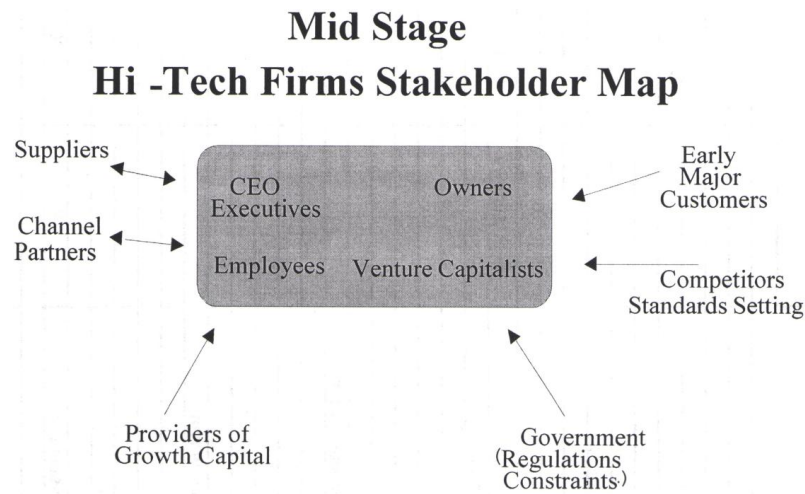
Mid Stage
Hi -Tech Firms Stakeholder Map

Suppliers

Channel Partners

CEO Executives

Owners

Employees

Venture Capitalists

Early Major Customers

Competitors Standards Setting

Providers of Growth Capital

Government (Regulations Constraints)